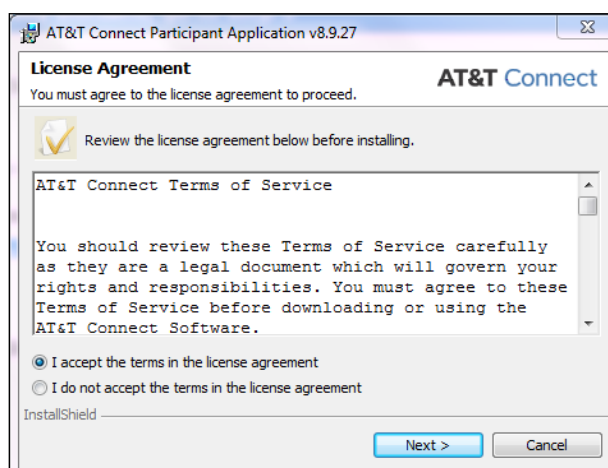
AT&T Connect Participant Application v8.9.27

License Agreement

You must agree to the license agreement to proceed.

AT&T Connect

Review the license agreement below before installing.

AT&T Connect Terms of Service

You should review these Terms of Service carefully as they are a legal document which will govern your rights and responsibilities. You must agree to these Terms of Service before downloading or using the AT&T Connect Software.

I accept the terms in the license agreement

I do not accept the terms in the license agreement

InstallShield

Next >

Cancel